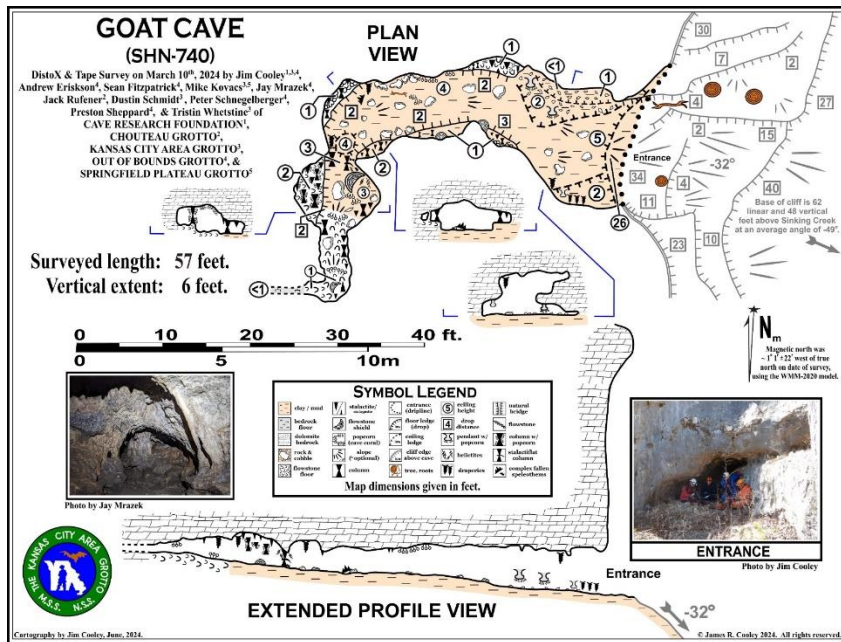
GOAT CAVE
(SHN-740)

DistoX & Tape Survey on March 10th, 2024 by Jim Cooley$^{1,3,4}$, Andrew Eriskson$^4$, Sean Fitzpatrick$^4$, Mike Kovacs$^{3,5}$, Jay Mrazek$^4$, Jack Rufener$^2$, Dustin Schmidt$^3$, Peter Schnegelberger$^4$, Preston Sheppard$^4$, & Tristin Whetstine$^2$ of CAVE RESEARCH FOUNDATION$^1$, CHOUTEAU GROTTO$^2$, KANSAS CITY AREA GROTTO$^3$, OUT OF BOUNDS GROTTO$^4$, & SPRINGFIELD PLATEAU GROTTO$^5$

PLAN VIEW

Surveyed length: 57 feet.
Vertical extent: 6 feet.

1 1 <1 1 4 2 2 1 3 2 4 1 3 5 2 3 2 2 1 <1 26 30 7 2 27 4 2 15 -32° 34 4 40 11 23 10

Entrance

Base of cliff is 62 linear and 48 vertical feet above Sinking Creek at an average angle of -49°.

0 10 20 30 40 ft.
0 5 10m

$N_m$
Magnetic north was ~ 1° 1' 22' west of true north on date of survey, using the WMM-2020 model.

SYMBOL LEGEND
clay / mud | stalactite/stalagmite | entrance (dripline) | ceiling height | natural bridge
bedrock floor | flowstone shield | floor ledge (drop) | drop distance | flowstone
dolomite bedrock | popcorn (cave coral) | ceiling ledge | pendant w/ popcorn | column w/ popcorn
rock & cobble | slope (°optional) | cliff edge above cave | helictites | stalactiflat column
flowstone floor | column | tree, roots | draperies | complex fallen speleothems
Map dimensions given in feet.

Photo by Jay Mrazek

ENTRANCE
Photo by Jim Cooley

THE KANSAS CITY AREA GROTTO M.S.S. N.S.S.

Entrance

-32°

EXTENDED PROFILE VIEW

Cartography by Jim Cooley, June, 2024.

© James R. Cooley 2024. All rights reserved.